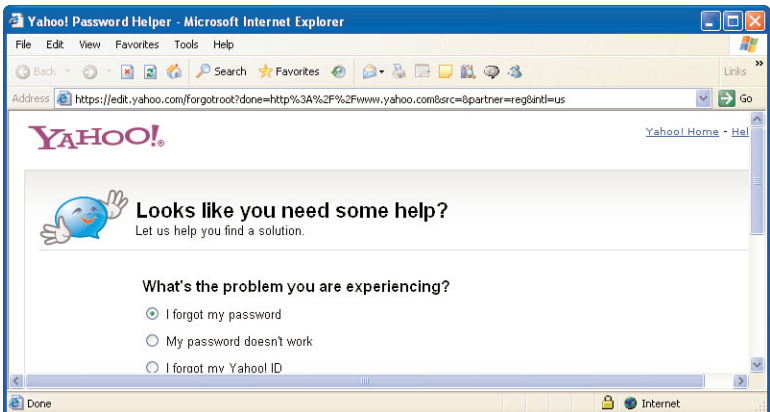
Yahoo! Password Helper - Microsoft Internet Explorer

File Edit View Favorites Tools Help

Back Search Favorites Links

Address https://edit.yahoo.com/forgotroot?done=http%3A%2F%2Fwww.yahoo.com&src=8&partner=reg&intl=us Go

YAHOO!.

Yahoo! Home - Hel

Looks like you need some help?

Let us help you find a solution.

What's the problem you are experiencing?

I forgot my password

My password doesn't work

I forgot my Yahoo! ID

Done

Internet